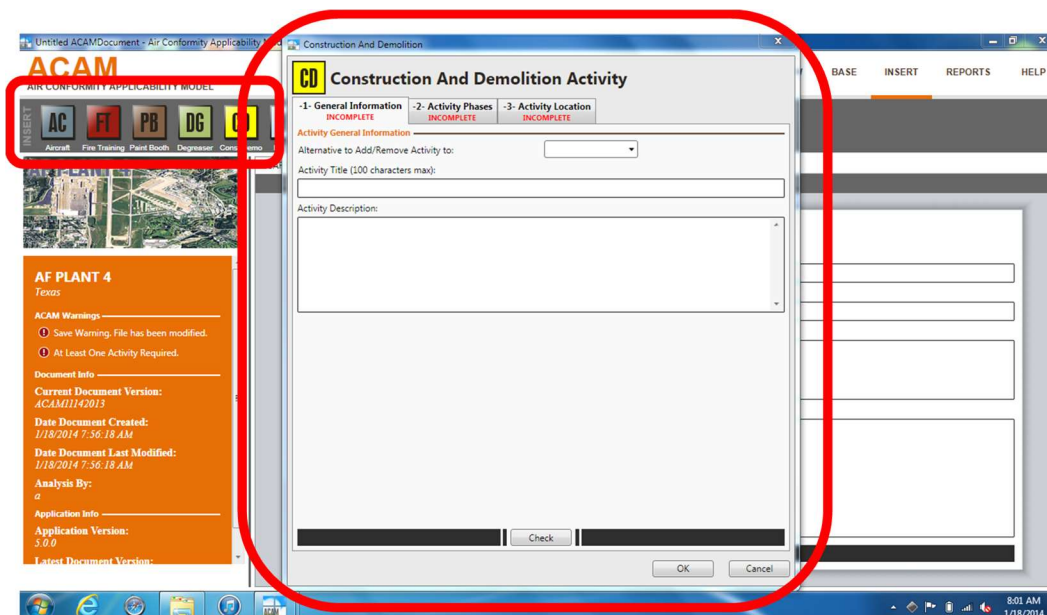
Untitled ACAMDocument - Air Conformity Applicability

ACAM
AIR CONFORMITY APPLICABILITY MODEL

BASE INSERT REPORTS HELP

INSERT

AC Aircraft
FT Fire Training
PB Paint Booth
DG Degreaser
CD Cons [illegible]emo

AF PLANT 4
Texas

ACAM Warnings
Save Warning, File has been modified.
At Least One Activity Required.

Document Info
Current Document Version:
ACAM11142013
Date Document Created:
1/18/2014 7:56:18 AM
Date Document Last Modified:
1/18/2014 7:56:18 AM
Analysis By:
a

Application Info
Application Version:
5.0.0
Latest Document Version:

Construction And Demolition

CD Construction And Demolition Activity

-1- General Information INCOMPLETE
-2- Activity Phases INCOMPLETE
-3- Activity Location INCOMPLETE

Activity General Information
Alternative to Add/Remove Activity to:
Activity Title (100 characters max):
Activity Description:

Check

OK Cancel

8:01 AM
1/18/2014